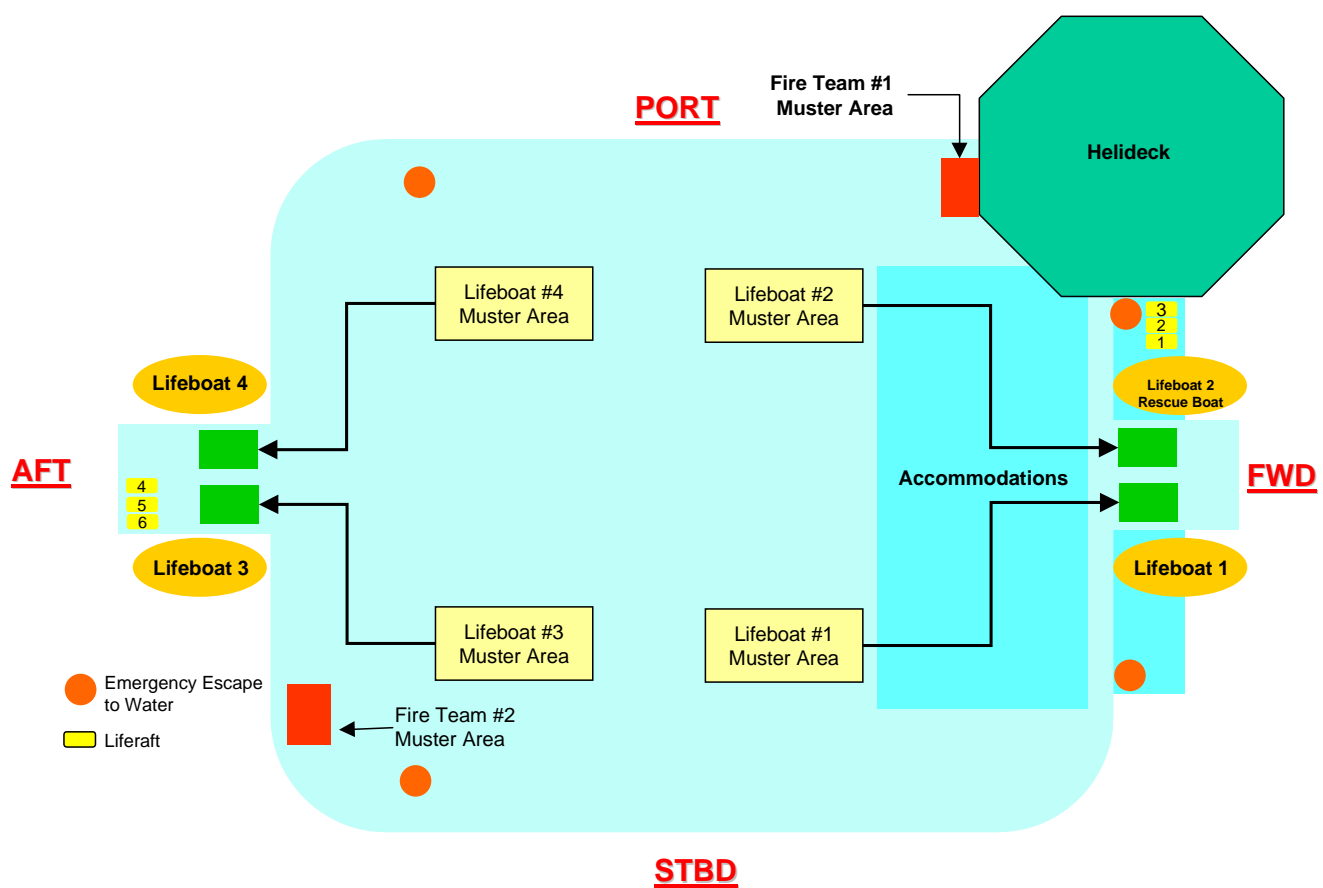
Fire Team #1
Muster Area

PORT

Helideck

Lifeboat #4
Muster Area

Lifeboat #2
Muster Area

3
2
1

Lifeboat 4

Lifeboat 2
Rescue Boat

AFT

Accommodations

FWD

4
5
6

Lifeboat 3

Lifeboat 1

Lifeboat #3
Muster Area

Lifeboat #1
Muster Area

Emergency Escape to Water

Liferaft

Fire Team #2
Muster Area

STBD